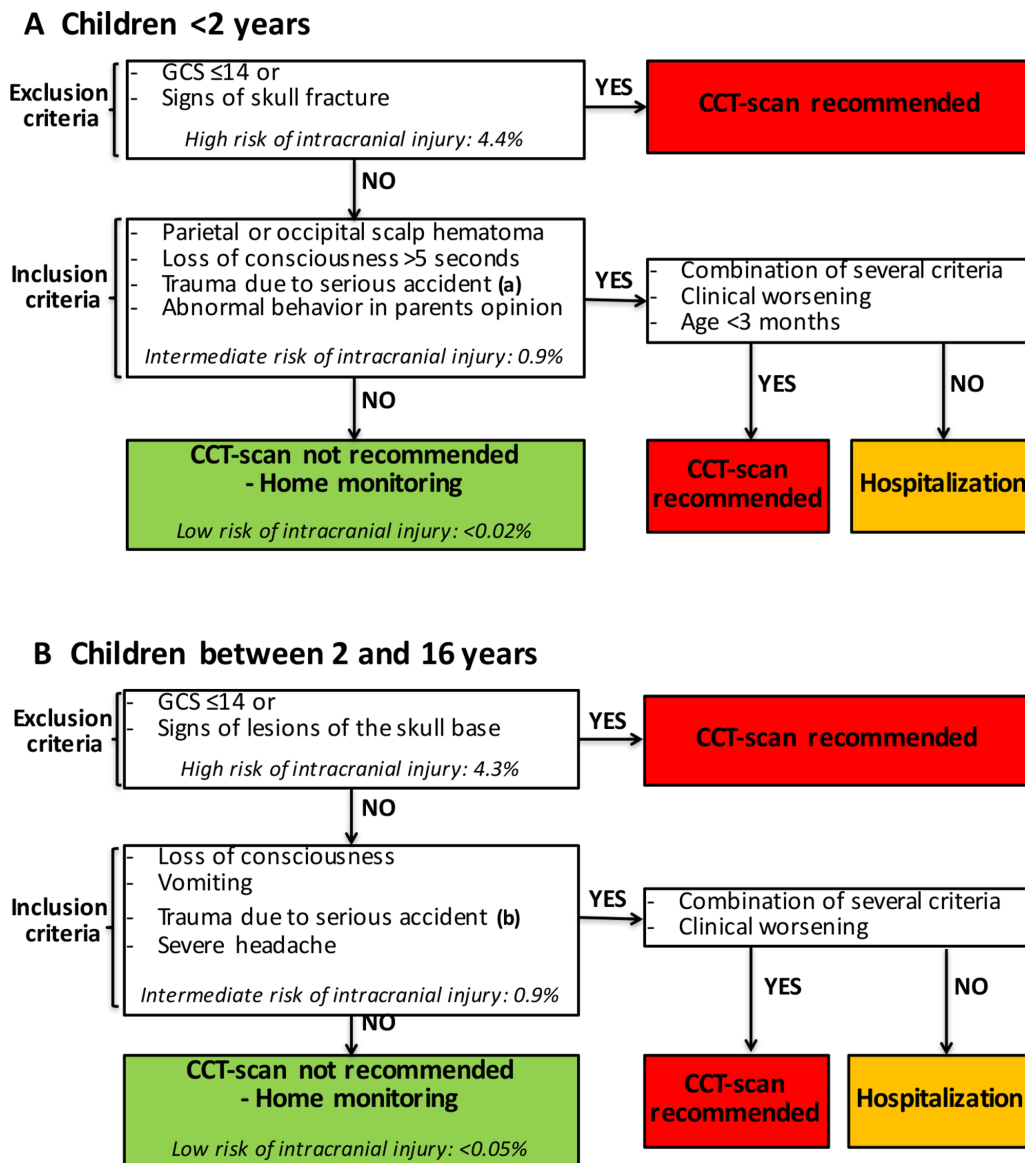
A Children <2 years

Exclusion criteria

- GCS ≤14 or
- Signs of skull fracture

High risk of intracranial injury: 4.4%

YES

CCT-scan recommended

NO

Inclusion criteria

- Parietal or occipital scalp hematoma
- Loss of consciousness >5 seconds
- Trauma due to serious accident (a)
- Abnormal behavior in parents opinion

Intermediate risk of intracranial injury: 0.9%

YES

- Combination of several criteria
- Clinical worsening
- Age <3 months

YES

NO

CCT-scan recommended

Hospitalization

NO

CCT-scan not recommended - Home monitoring

Low risk of intracranial injury: <0.02%

B Children between 2 and 16 years

Exclusion criteria

- GCS ≤14 or
- Signs of lesions of the skull base

High risk of intracranial injury: 4.3%

YES

CCT-scan recommended

NO

Inclusion criteria

- Loss of consciousness
- Vomiting
- Trauma due to serious accident (b)
- Severe headache

Intermediate risk of intracranial injury: 0.9%

YES

- Combination of several criteria
- Clinical worsening

YES

NO

NO

CCT-scan not recommended - Home monitoring

Low risk of intracranial injury: <0.05%

CCT-scan recommended

Hospitalization